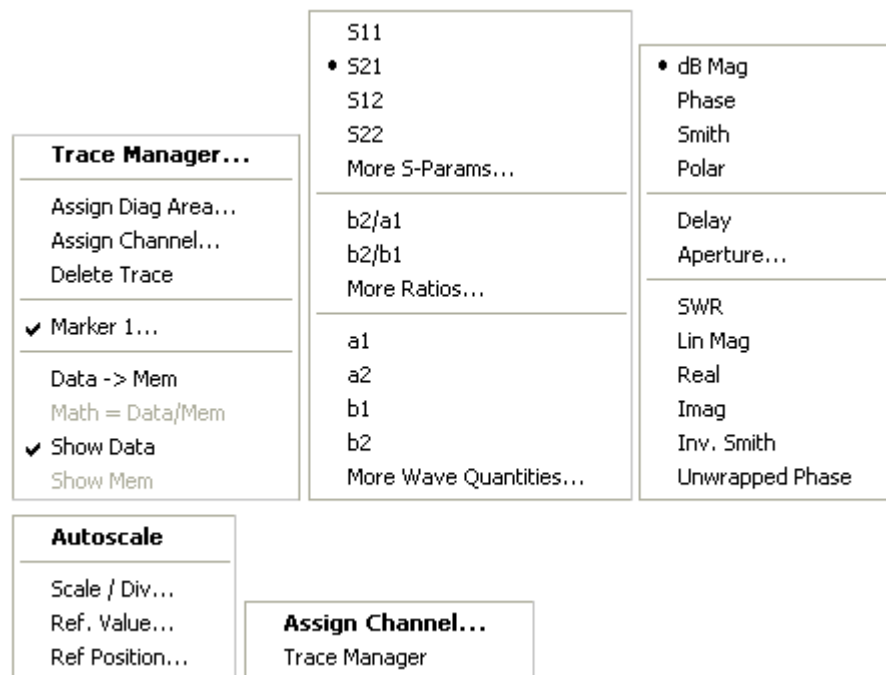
Trace Manager...

Assign Diag Area...
Assign Channel...
Delete Trace

✔ Marker 1...

Data -> Mem
Math = Data/Mem
✔ Show Data
Show Mem

S11
• S21
S12
S22
More S-Params...

b2/a1
b2/b1
More Ratios...

a1
a2
b1
b2
More Wave Quantities...

• dB Mag
Phase
Smith
Polar

Delay
Aperture...

SWR
Lin Mag
Real
Imag
Inv. Smith
Unwrapped Phase

Autoscale

Scale / Div...
Ref. Value...
Ref Position...

Assign Channel...
Trace Manager